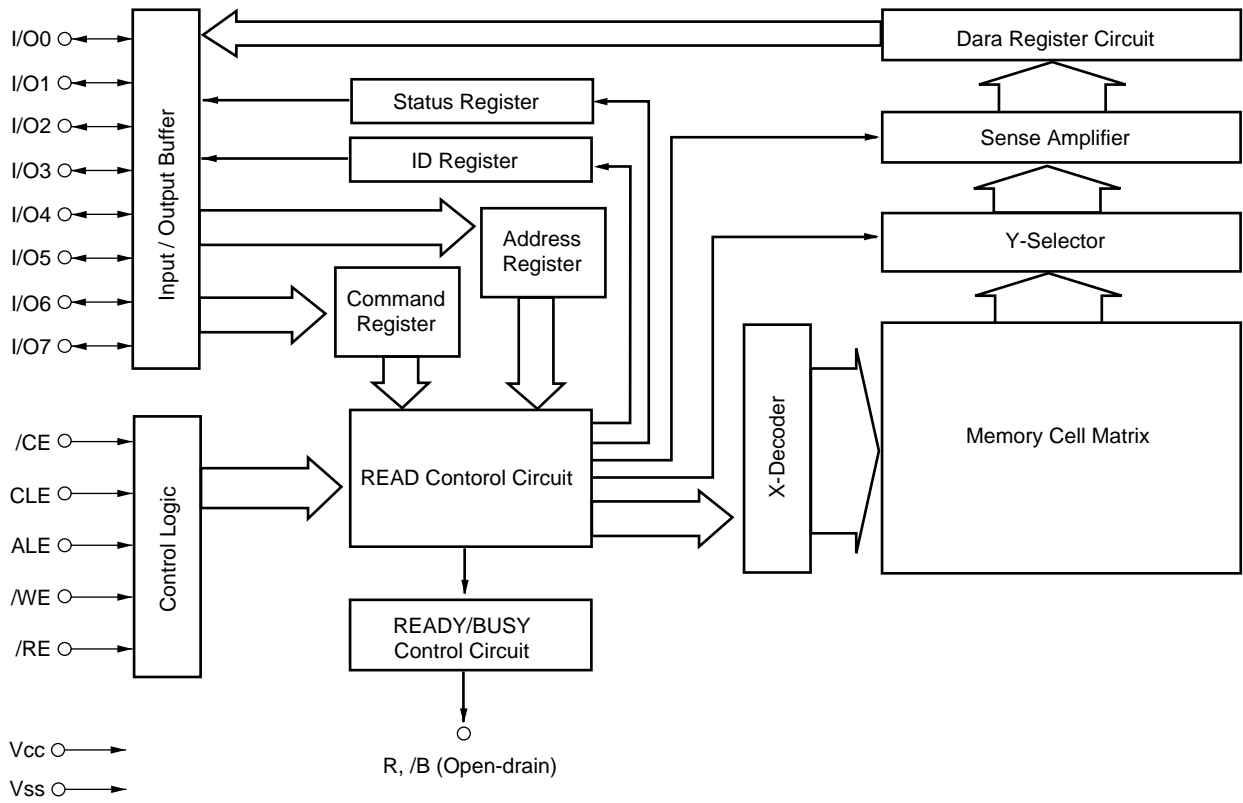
I/O0
I/O1
I/O2
I/O3
I/O4
I/O5
I/O6
I/O7

Input / Output Buffer

Dara Register Circuit

Status Register

ID Register

Sense Amplifier

Address Register

Y-Selector

Command Register

X-Decoder

Memory Cell Matrix

/CE
CLE
ALE
/WE
/RE

Control Logic

READ Contorol Circuit

READY/BUSY Control Circuit

R, /B (Open-drain)

Vcc
Vss